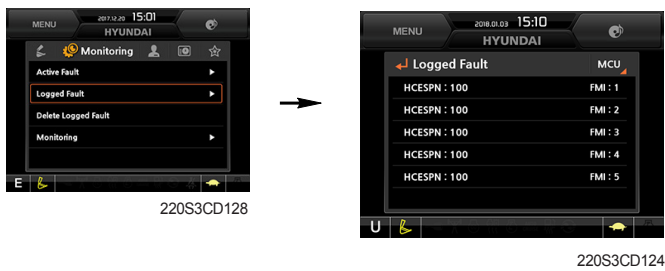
MENU 2017.12.20 15:01 HYUNDAI

Monitoring

Active Fault

Logged Fault

Delete Logged Fault

Monitoring

E

220S3CD128

MENU 2018.01.03 15:10 HYUNDAI

Logged Fault MCU

HCESPN : 100 FMI : 1

HCESPN : 100 FMI : 2

HCESPN : 100 FMI : 3

HCESPN : 100 FMI : 4

HCESPN : 100 FMI : 5

U

220S3CD124